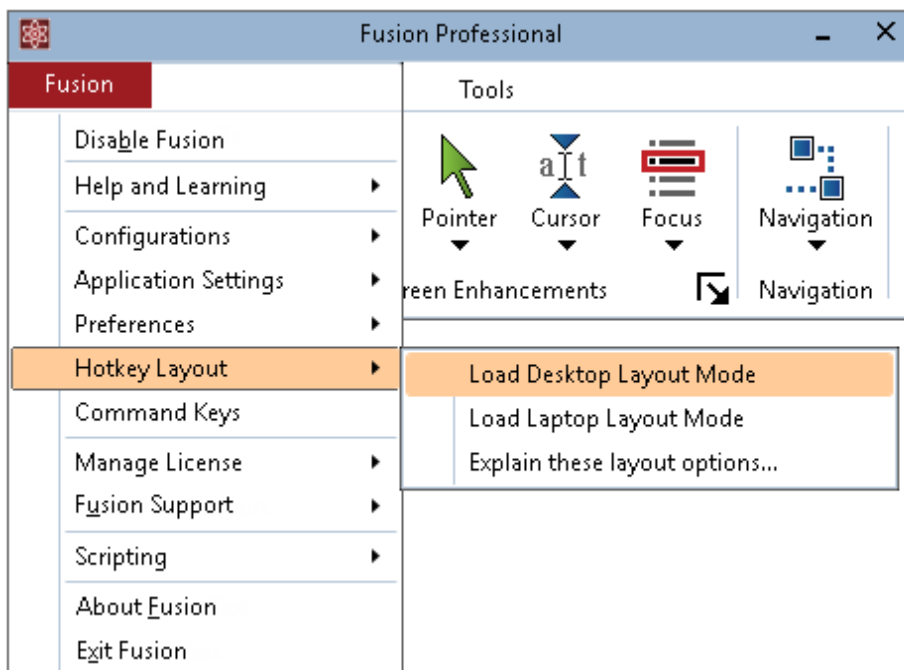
Fusion Professional

Fusion

Tools

Disable Fusion
Help and Learning
Configurations
Application Settings
Preferences
Hotkey Layout
Command Keys
Manage License
Fusion Support
Scripting
About Fusion
Exit Fusion

a t

Pointer
Cursor
Focus
Navigation

reen Enhancements
Navigation

Load Desktop Layout Mode
Load Laptop Layout Mode
Explain these layout options...